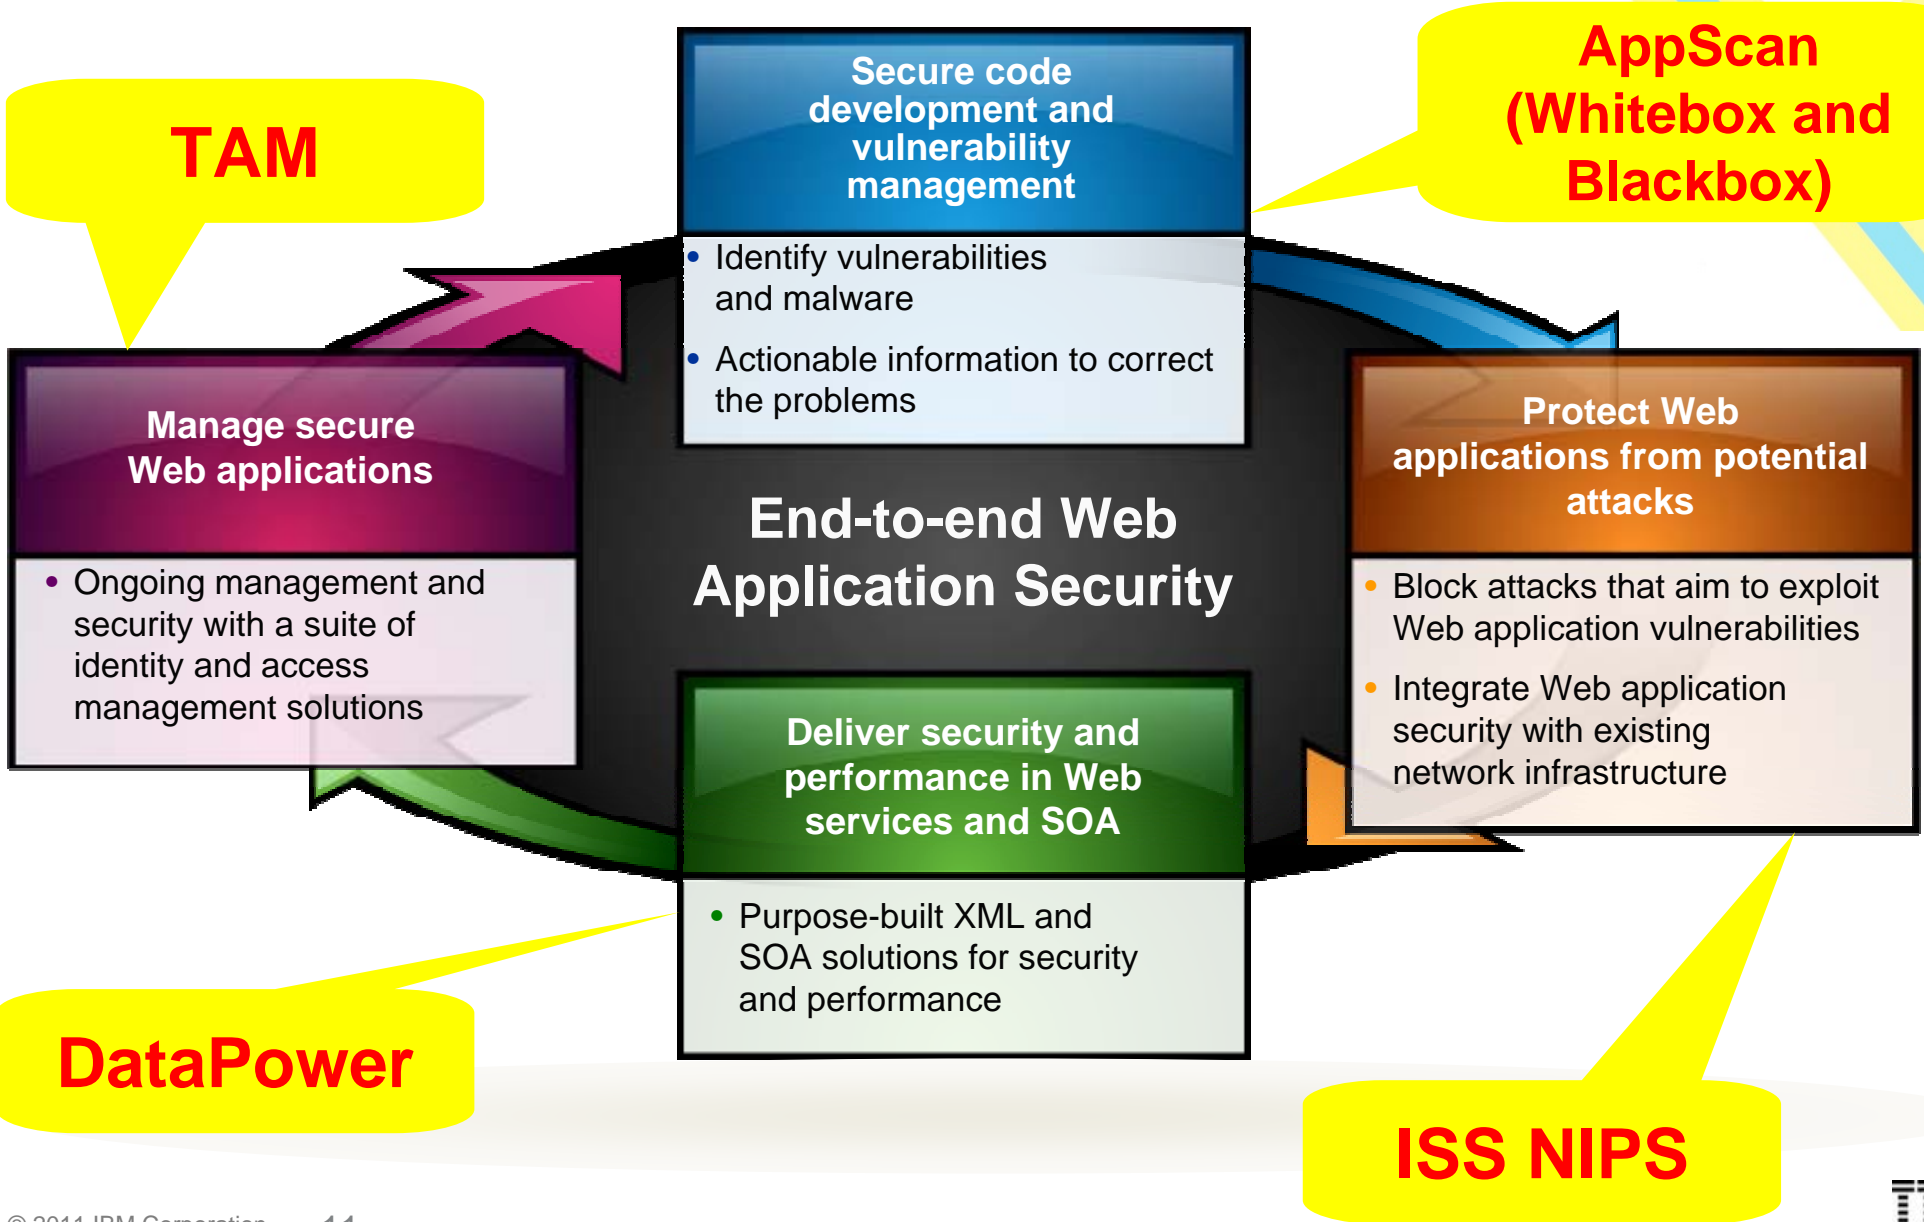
TAM

Secure code development and vulnerability management

• Identify vulnerabilities and malware
• Actionable information to correct the problems

AppScan (Whitebox and Blackbox)

Manage secure Web applications

• Ongoing management and security with a suite of identity and access management solutions

End-to-end Web Application Security

Protect Web applications from potential attacks

• Block attacks that aim to exploit Web application vulnerabilities
• Integrate Web application security with existing network infrastructure

Deliver security and performance in Web services and SOA

• Purpose-built XML and SOA solutions for security and performance

DataPower

ISS NIPS

© 2011 IBM Corporation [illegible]